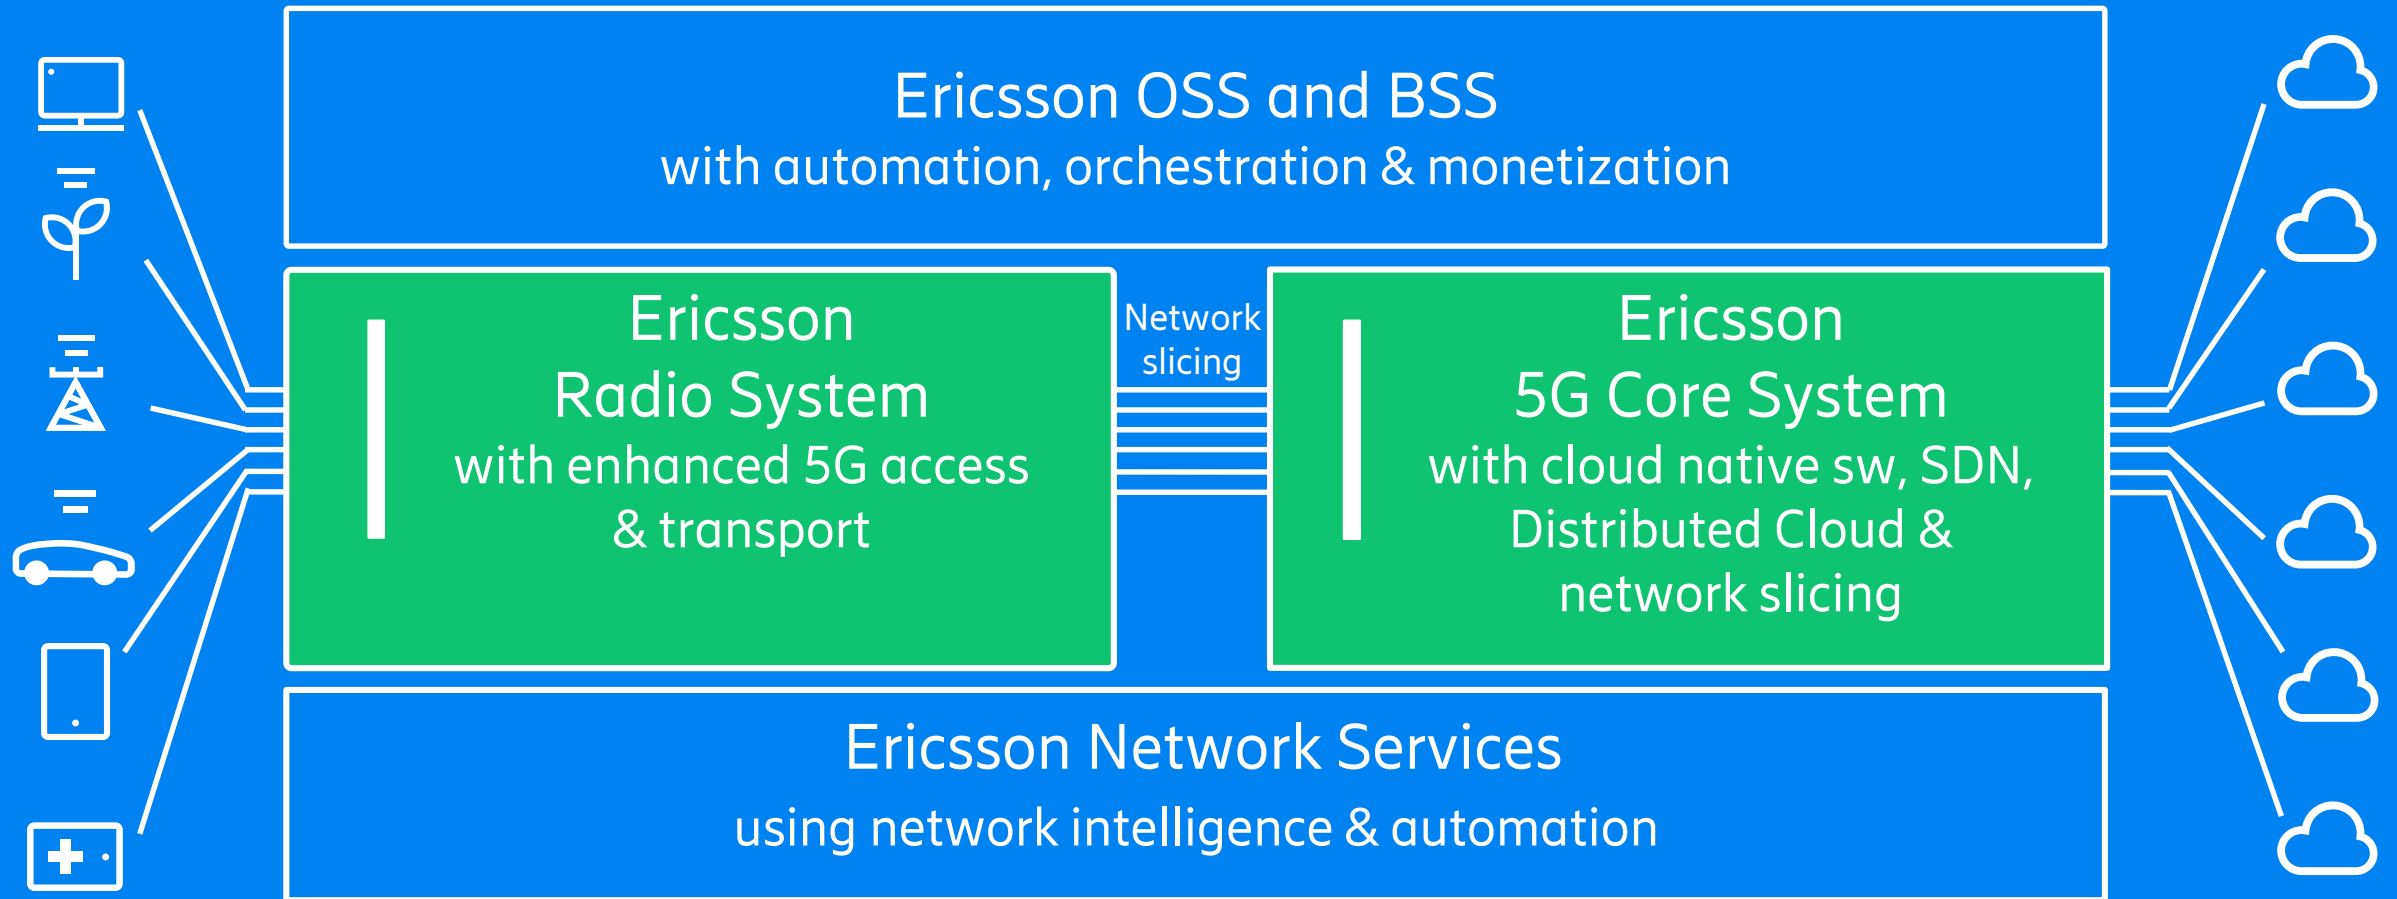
Ericsson OSS and BSS
with automation, orchestration & monetization

Ericsson
Radio System
with enhanced 5G access & transport

Network slicing

Ericsson
5G Core System
with cloud native sw, SDN, Distributed Cloud & network slicing

Ericsson Network Services
using network intelligence & automation